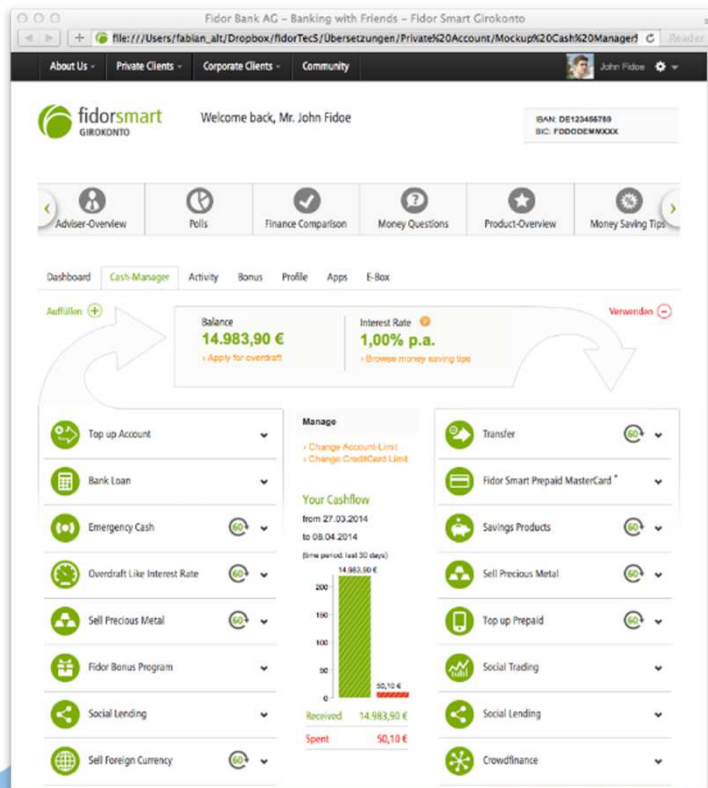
Fidor Bank AG – Banking with Friends – Fidor Smart Girokonto

file:///Users/fabian_alt/Dropbox/fidorTecS/Übersetzungen/Private%20Account/Mockup%20Cash%20Manager

Reader

About Us · Private Clients · Corporate Clients · Community

John Fidoe

fidorsmart GIROKONTO

Welcome back, Mr. John Fidoe

IBAN: DE123456789
BIC: FDDODEMMXXX

Adviser-Overview · Polls · Finance Comparison · Money Questions · Product-Overview · Money Saving Tips

Dashboard · Cash-Manager · Activity · Bonus · Profile · Apps · E-Box

Auffüllen

Verwenden

Balance
14.983,90 €
› Apply for overdraft

Interest Rate
1,00% p.a.
› Browse money saving tips

Top up Account

Bank Loan

Emergency Cash

Overdraft Like Interest Rate

Sell Precious Metal

Fidor Bonus Program

Social Lending

Sell Foreign Currency

Manage

› Change Account-Limit
› Change CreditCard Limit

Your Cashflow

from 27.03.2014

to 08.04.2014

(time period: last 30 days)

14.983,90 €

200

150

100

50

0

50,10 €

Received 14.983,90 €

Spent 50,10 €

Transfer

Fidor Smart Prepaid MasterCard

Savings Products

Sell Precious Metal

Top up Prepaid

Social Trading

Social Lending

Crowdfinance